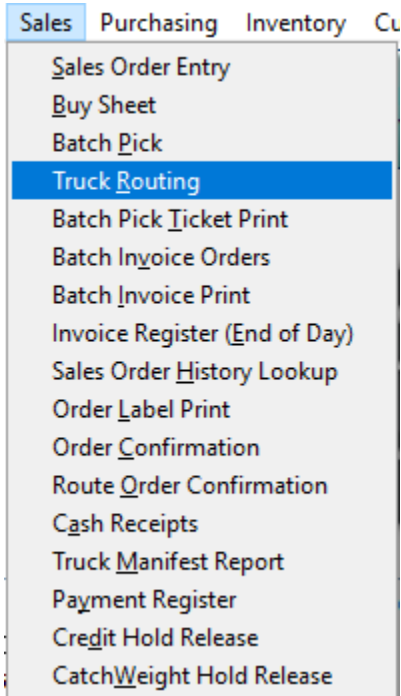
Sales Purchasing Inventory Cu

Sales Order Entry
Buy Sheet
Batch Pick
Truck Routing
Batch Pick Ticket Print
Batch Invoice Orders
Batch Invoice Print
Invoice Register (End of Day)
Sales Order History Lookup
Order Label Print
Order Confirmation
Route Order Confirmation
Cash Receipts
Truck Manifest Report
Payment Register
Credit Hold Release
CatchWeight Hold Release